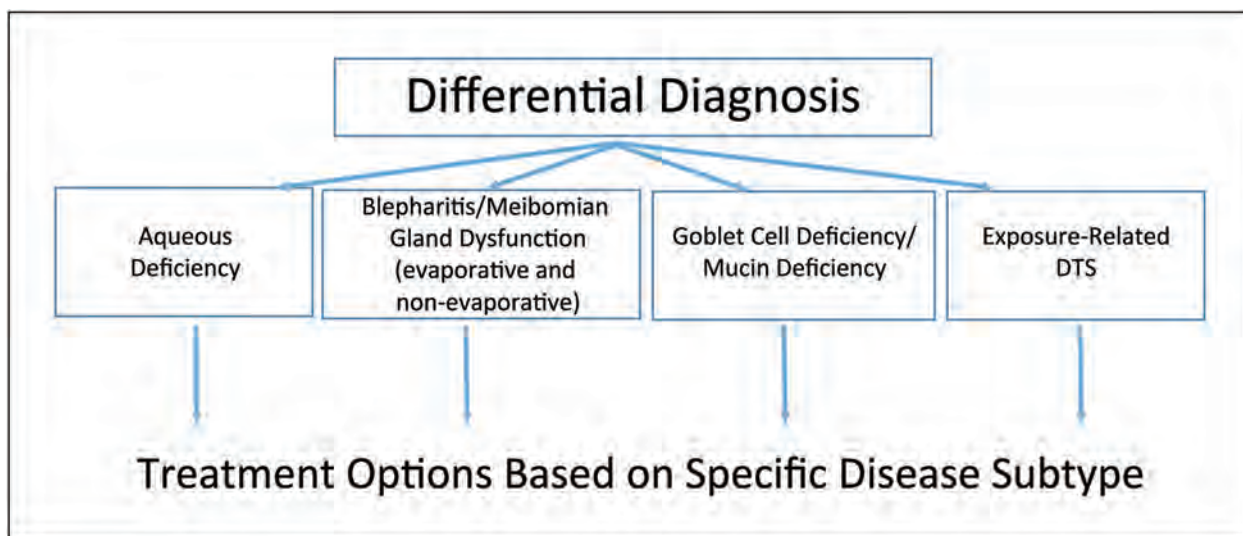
Differential Diagnosis

Aqueous Deficiency

Blepharitis/Meibomian Gland Dysfunction (evaporative and non-evaporative)

Goblet Cell Deficiency/ Mucin Deficiency

Exposure-Related DTS

Treatment Options Based on Specific Disease Subtype